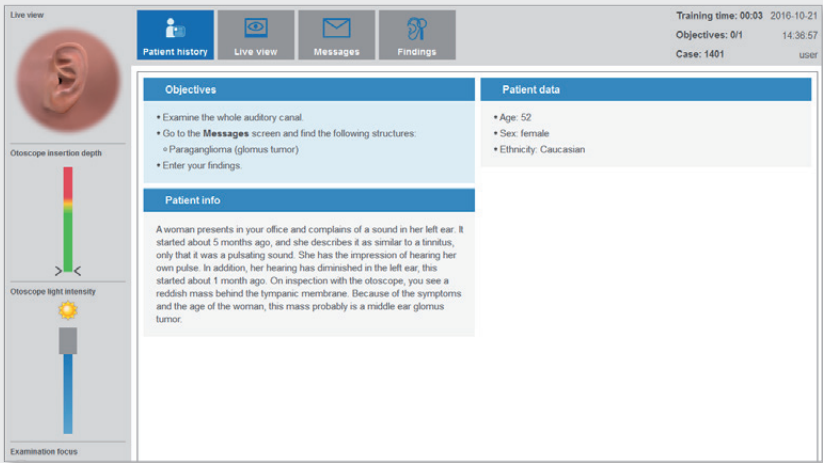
Live view

Otoscope insertion depth

Otoscope light intensity

Examination focus

Patient history
Live view
Messages
Findings

Training time: 00:03 2016-10-21
Objectives: 0/1 14:36:57
Case: 1401 user

Objectives

• Examine the whole auditory canal.
• Go to the **Messages** screen and find the following structures:
◦ Paraganglioma (glomus tumor)
• Enter your findings.

Patient info

A woman presents in your office and complains of a sound in her left ear. It started about 5 months ago, and she describes it as similar to a tinnitus, only that it was a pulsating sound. She has the impression of hearing her own pulse. In addition, her hearing has diminished in the left ear, this started about 1 month ago. On inspection with the otoscope, you see a reddish mass behind the tympanic membrane. Because of the symptoms and the age of the woman, this mass probably is a middle ear glomus tumor.

Patient data

• Age: 52
• Sex: female
• Ethnicity: Caucasian